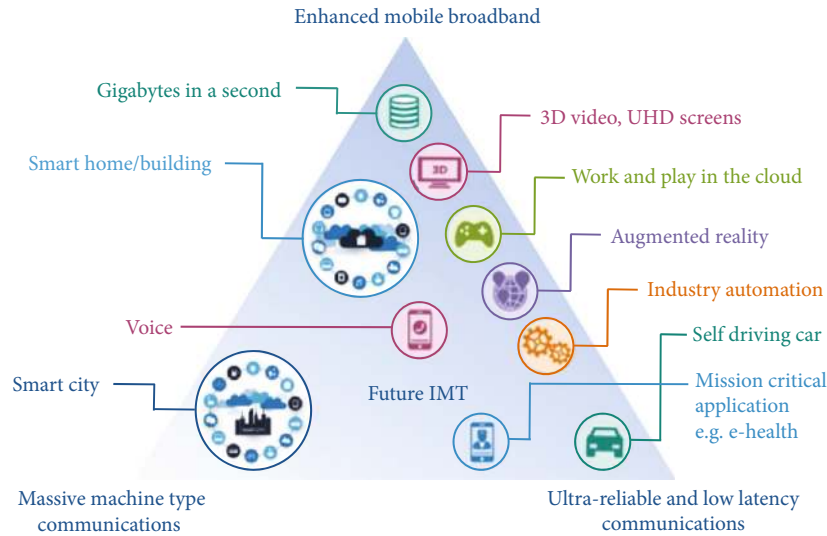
Enhanced mobile broadband

Gigabytes in a second

3D video, UHD screens

3D

Smart home/building

Work and play in the cloud

Augmented reality

Industry automation

Voice

Self driving car

Smart city

Future IMT

Mission critical application e.g. e-health

Massive machine type communications

Ultra-reliable and low latency communications